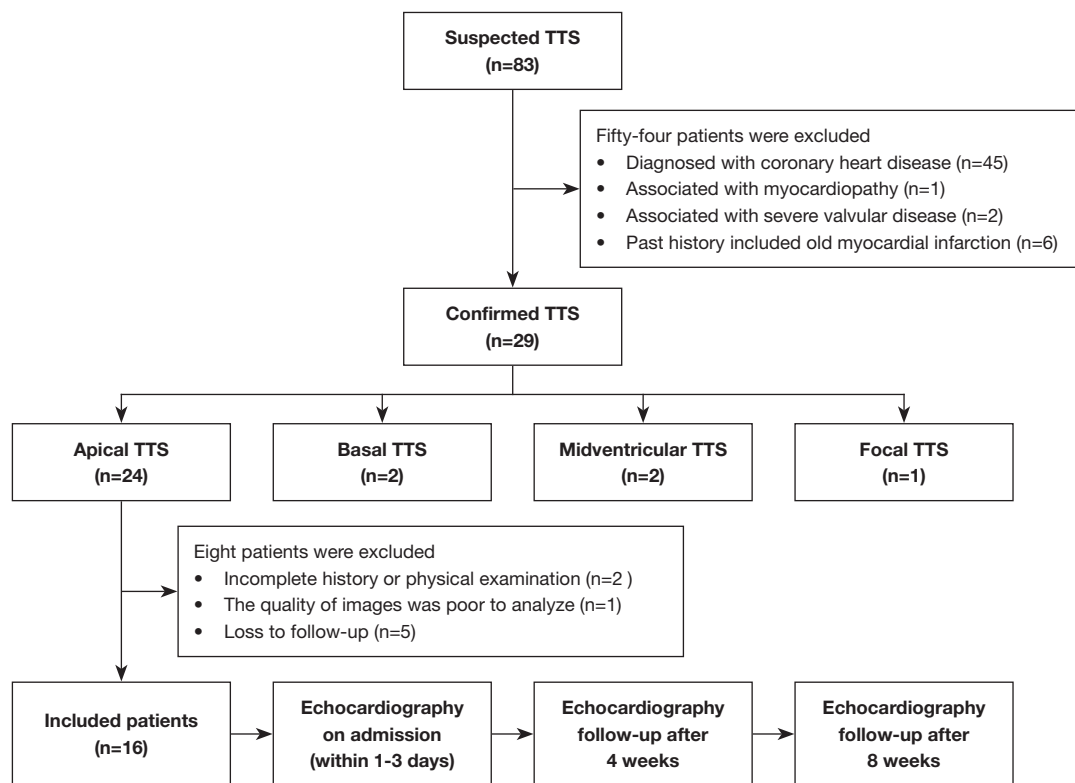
Suspected TTS
(n=83)

Fifty-four patients were excluded
• Diagnosed with coronary heart disease (n=45)
• Associated with myocardiopathy (n=1)
• Associated with severe valvular disease (n=2)
• Past history included old myocardial infarction (n=6)

Confirmed TTS
(n=29)

Apical TTS
(n=24)

Basal TTS
(n=2)

Midventricular TTS
(n=2)

Focal TTS
(n=1)

Eight patients were excluded
• Incomplete history or physical examination (n=2 )
• The quality of images was poor to analyze (n=1)
• Loss to follow-up (n=5)

Included patients
(n=16)

Echocardiography on admission (within 1-3 days)

Echocardiography follow-up after 4 weeks

Echocardiography follow-up after 8 weeks